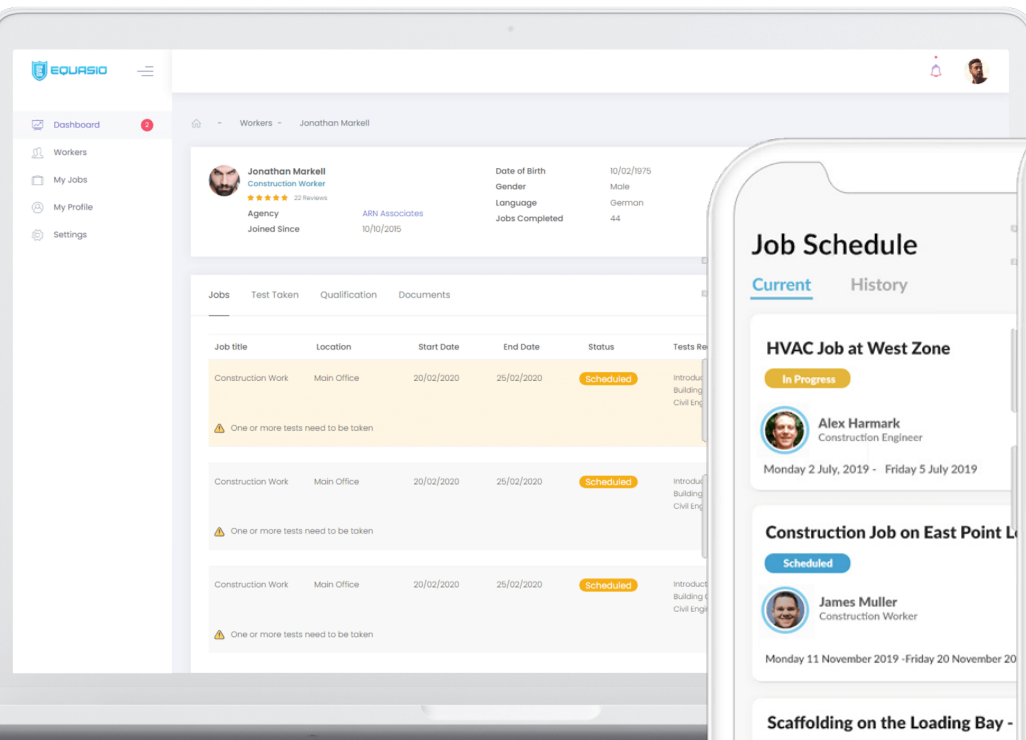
EQUASIO

Dashboard 2
Workers
My Jobs
My Profile
Settings

Workers - Jonathan Markell

Jonathan Markell
Construction Worker
22 Reviews
Agency ARN Associates
Joined Since 10/10/2015

Date of Birth 10/02/1975
Gender Male
Language German
Jobs Completed 44

Jobs Test Taken Qualification Documents

| Job title | Location | Start Date | End Date | Status | Tests Re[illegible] |
|---|---|---|---|---|---|
| Construction Work | Main Office | 20/02/2020 | 25/02/2020 | Scheduled | Introdu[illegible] Building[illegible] Civil Eng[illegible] |
| One or more tests need to be taken | | | | | |
| Construction Work | Main Office | 20/02/2020 | 25/02/2020 | Scheduled | Introdu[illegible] Building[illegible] Civil Eng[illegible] |
| One or more tests need to be taken | | | | | |
| Construction Work | Main Office | 20/02/2020 | 25/02/2020 | Scheduled | Introdu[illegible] Building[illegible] Civil Eng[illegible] |
| One or more tests need to be taken | | | | | |

Job Schedule
Current History

HVAC Job at West Zone
In Progress
Alex Harmark
Construction Engineer
Monday 2 July, 2019 - Friday 5 July 2019

Construction Job on East Point L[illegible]
Scheduled
James Muller
Construction Worker
Monday 11 November 2019 -Friday 20 November 20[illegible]

Scaffolding on the Loading Bay -